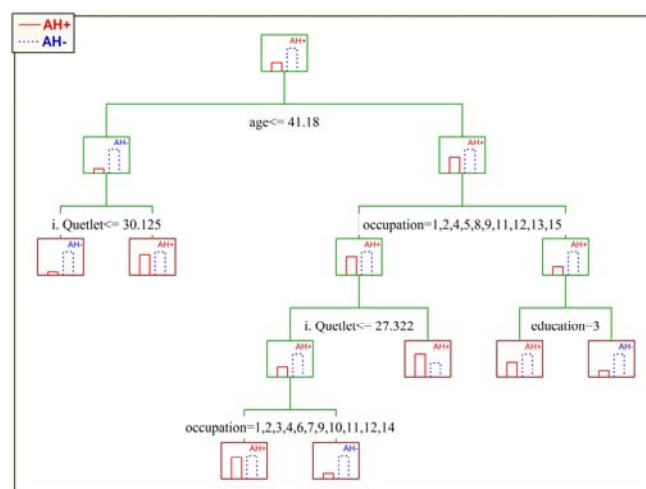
AH+
AH-

AH+

age<= 41.18

AH-

AH+

i. Quetlet<= 30.125

AH-

AH+

occupation=1,2,4,5,8,9,11,12,13,15

AH+

AH+

i. Quetlet<= 27.322

education=3

AH+

AH+

AH+

AH-

occupation=1,2,3,4,6,7,9,10,11,12,14

AH+

AH-